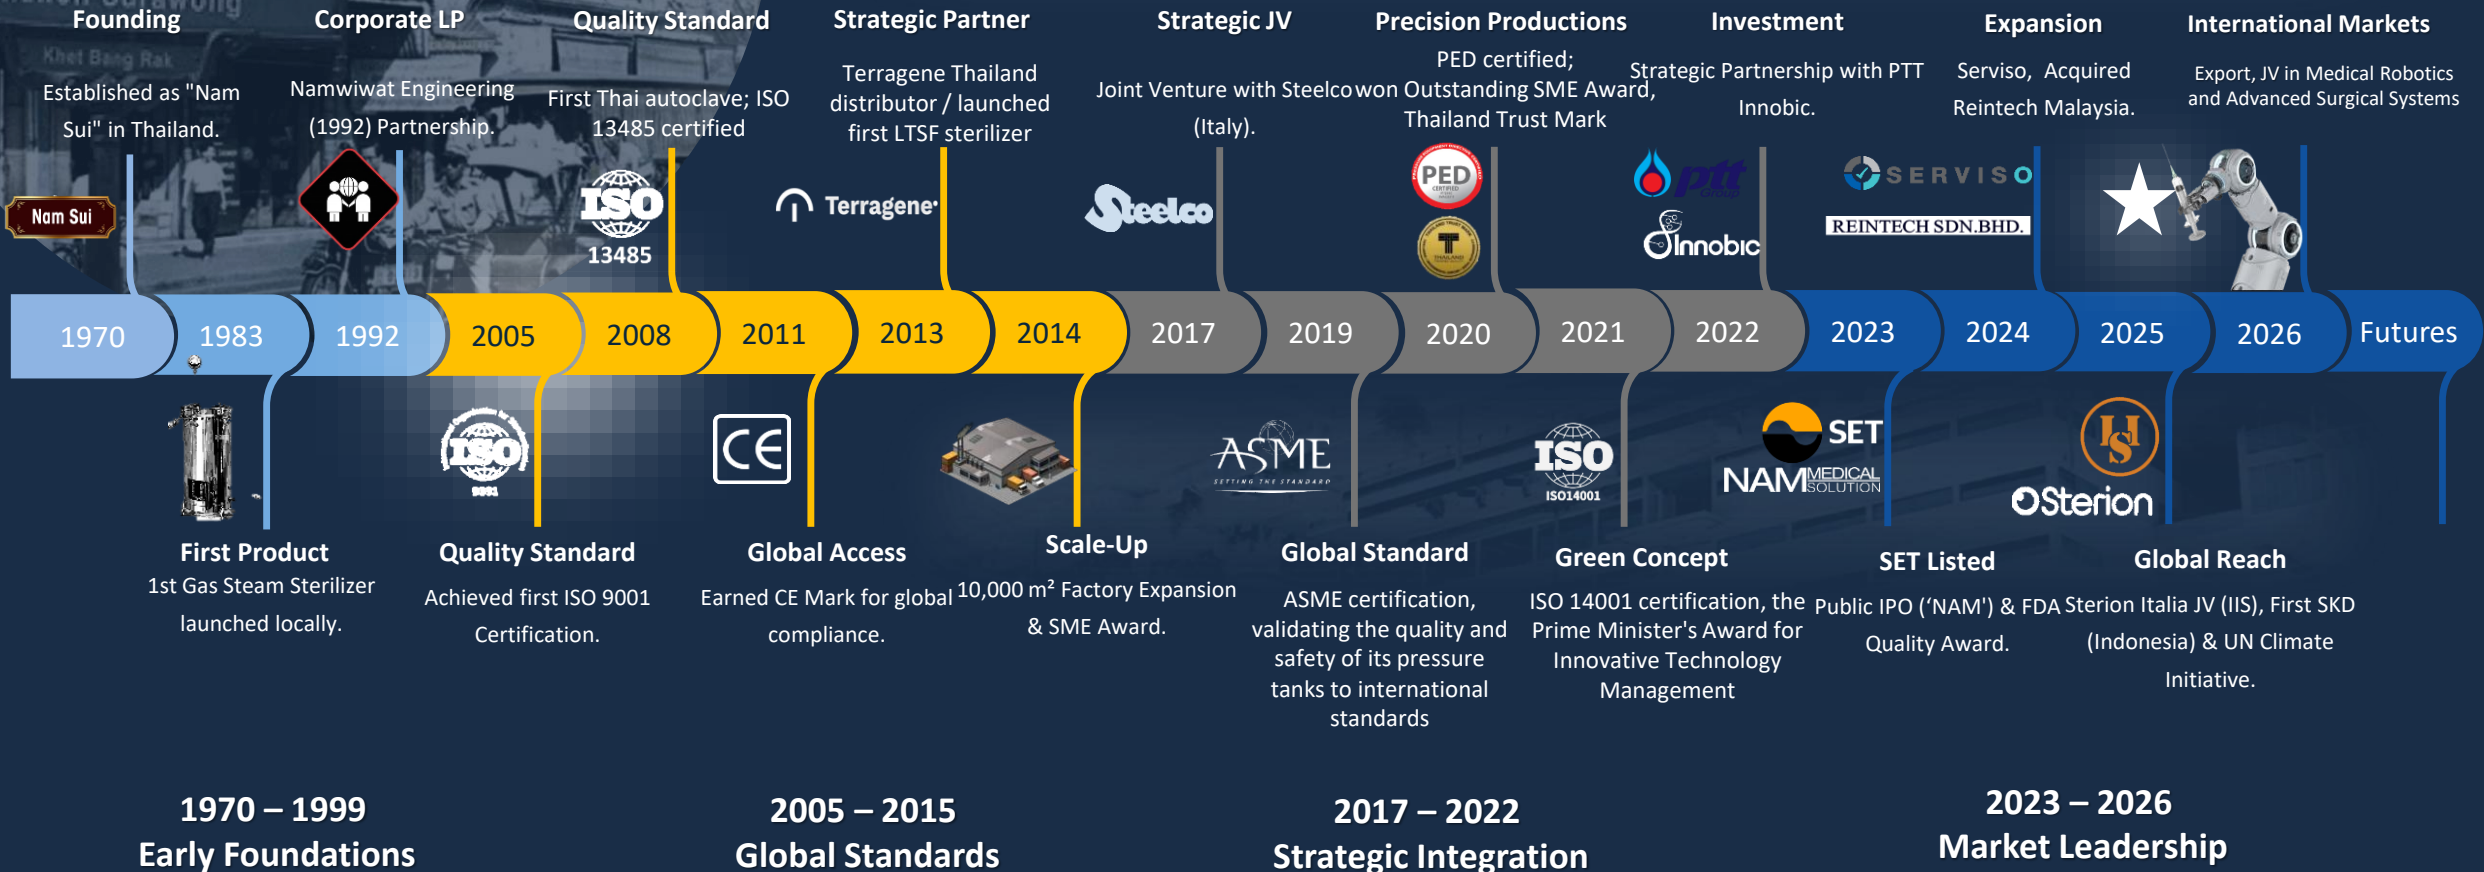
Founding
Established as "Nam Sui" in Thailand.
Nam Sui

Corporate LP
Namwiwat Engineering (1992) Partnership.

Quality Standard
First Thai autoclave; ISO 13485 certified
ISO 13485

Strategic Partner
Terragene Thailand distributor / launched first LTSF sterilizer
Terragene

Strategic JV
Joint Venture with Steelco (Italy).
Steelco

Precision Productions
PED certified; won Outstanding SME Award, Thailand Trust Mark
PED

Investment
Strategic Partnership with PTT Innobic.
ptt
Innobic

Expansion
Serviso, Acquired Reintech Malaysia.
SERVISO
REINTECH SDN.BHD.

International Markets
Export, JV in Medical Robotics and Advanced Surgical Systems

1970 | 1983 | 1992 | 2005 | 2008 | 2011 | 2013 | 2014 | 2017 | 2019 | 2020 | 2021 | 2022 | 2023 | 2024 | 2025 | 2026 | Futures

ISO 9001
CE
ASME SETTING THE STANDARD
ISO ISO14001
SET
NAM MEDICAL SOLUTION
IS
Sterion

First Product
1st Gas Steam Sterilizer launched locally.

Quality Standard
Achieved first ISO 9001 Certification.

Global Access
Earned CE Mark for global compliance.

Scale-Up
10,000 m² Factory Expansion & SME Award.

Global Standard
ASME certification, validating the quality and safety of its pressure tanks to international standards

Green Concept
ISO 14001 certification, the Prime Minister's Award for Innovative Technology Management

SET Listed
Public IPO ('NAM') & FDA Quality Award.

Global Reach
Sterion Italia JV (IIS), First SKD (Indonesia) & UN Climate Initiative.

1970 – 1999
Early Foundations

2005 – 2015
Global Standards

2017 – 2022
Strategic Integration

2023 – 2026
Market Leadership